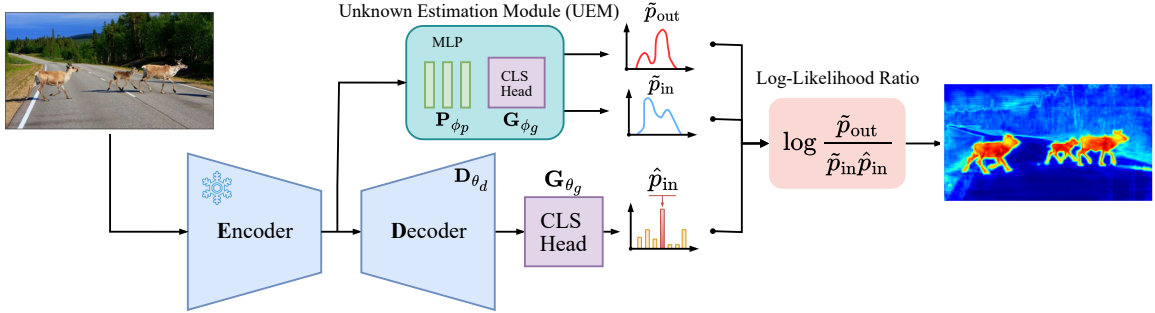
Unknown Estimation Module (UEM)

MLP

CLS Head

$\mathbf{P}_{\phi_p}$

$\mathbf{G}_{\phi_g}$

$\tilde{p}_{\text{out}}$

$\tilde{p}_{\text{in}}$

Log-Likelihood Ratio

$\log \frac{\tilde{p}_{\text{out}}}{\tilde{p}_{\text{in}}\hat{p}_{\text{in}}}$

Encoder

$\mathbf{D}_{\theta_d}$

Decoder

$\mathbf{G}_{\theta_g}$

CLS Head

$\hat{p}_{\text{in}}$